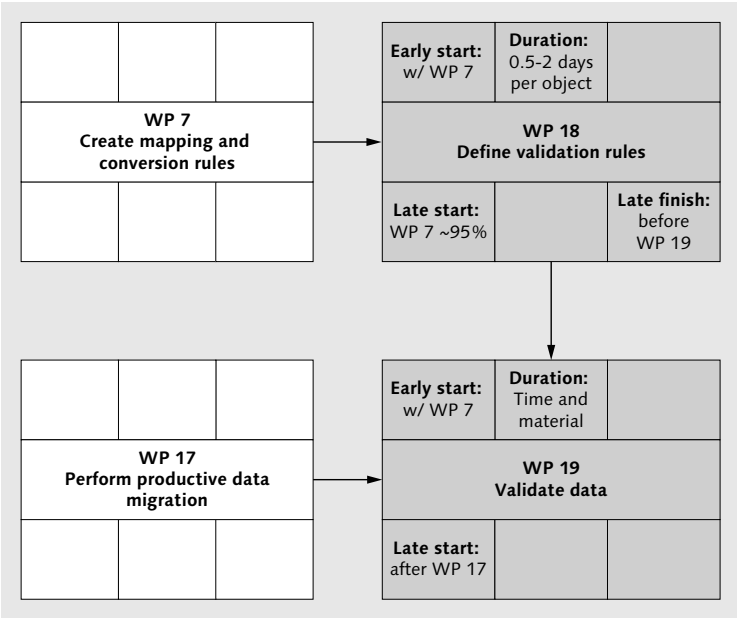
WP 7
Create mapping and conversion rules

Early start: w/ WP 7

Duration: 0.5-2 days per object

WP 18
Define validation rules

Late start: WP 7 ~95%

Late finish: before WP 19

WP 17
Perform productive data migration

Early start: w/ WP 7

Duration: Time and material

WP 19
Validate data

Late start: after WP 17